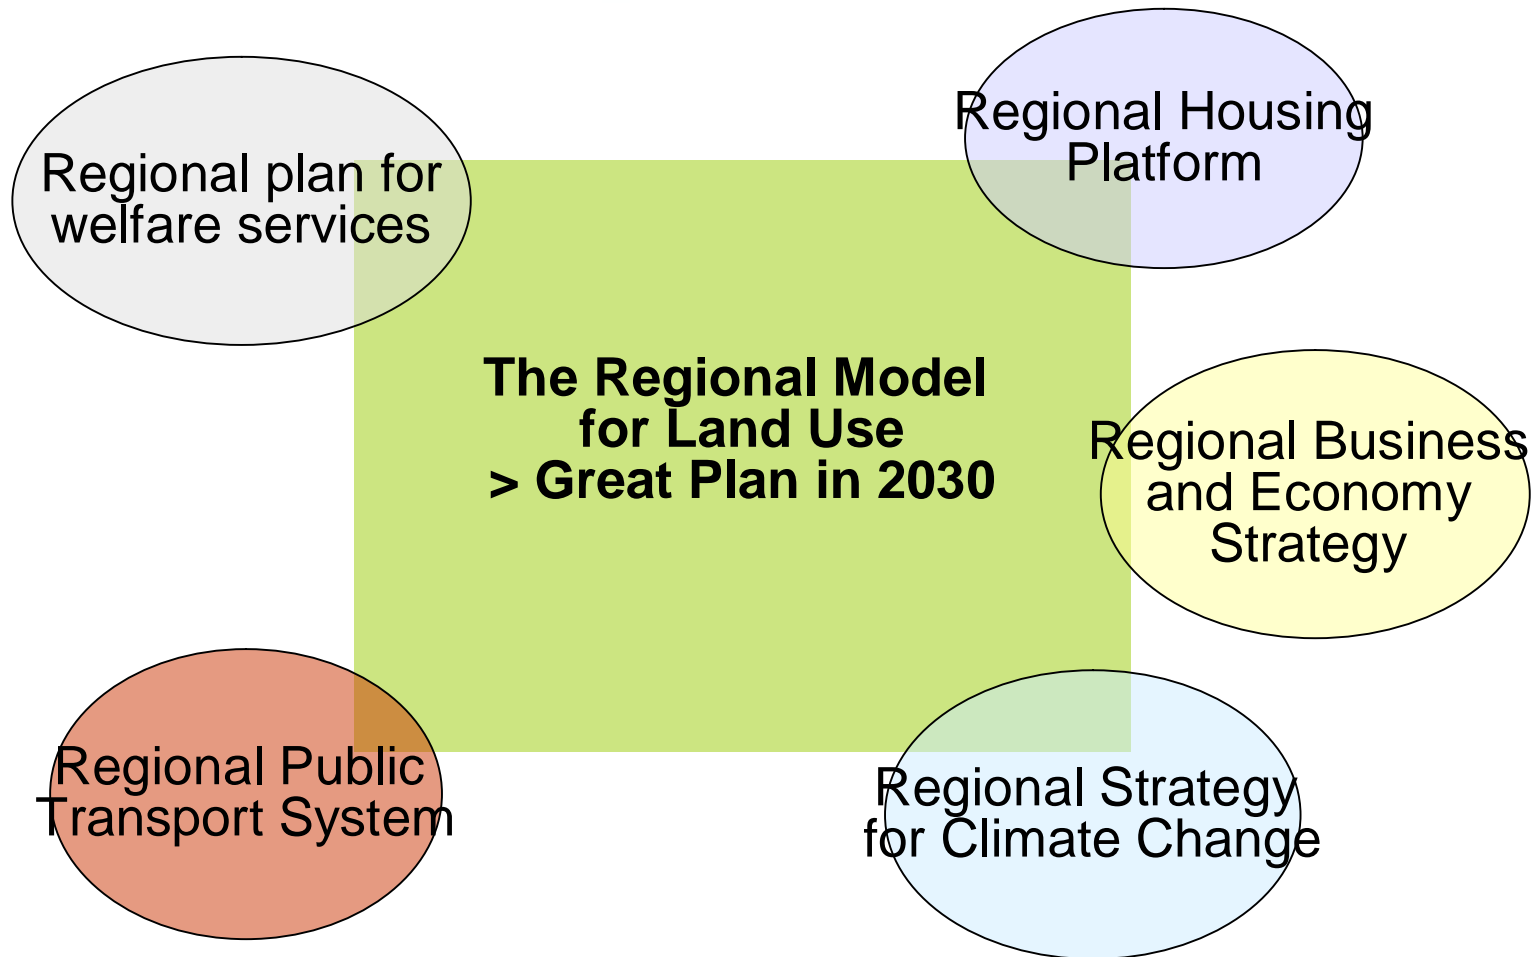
Regional plan for welfare services

Regional Housing Platform

The Regional Model for Land Use > Great Plan in 2030

Regional Business and Economy Strategy

Regional Public Transport System

Regional Strategy for Climate Change